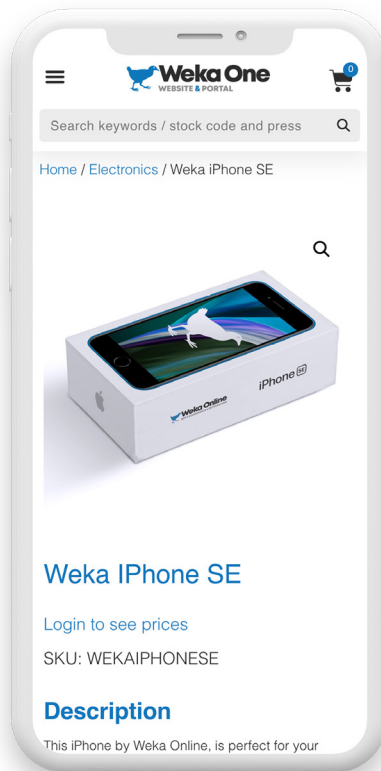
Weka One
WEBSITE & PORTAL

0

Search keywords / stock code and press

Home / Electronics / Weka iPhone SE

Weka Online

iPhone SE

Weka IPhone SE

Login to see prices

SKU: WEKAIPHONESE

Description

This iPhone by Weka Online, is perfect for your